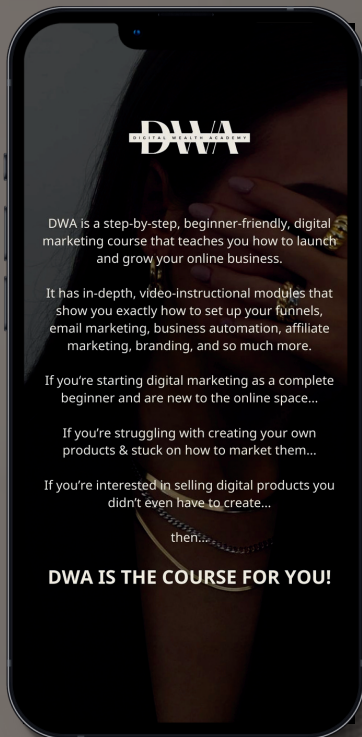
DWA
DIGITAL WEALTH ACADEMY

DWA is a step-by-step, beginner-friendly, digital marketing course that teaches you how to launch and grow your online business.

It has in-depth, video-instructional modules that show you exactly how to set up your funnels, email marketing, business automation, affiliate marketing, branding, and so much more.

If you're starting digital marketing as a complete beginner and are new to the online space...

If you're struggling with creating your own products & stuck on how to market them...

If you're interested in selling digital products you didn't even have to create...

then...

DWA IS THE COURSE FOR YOU!